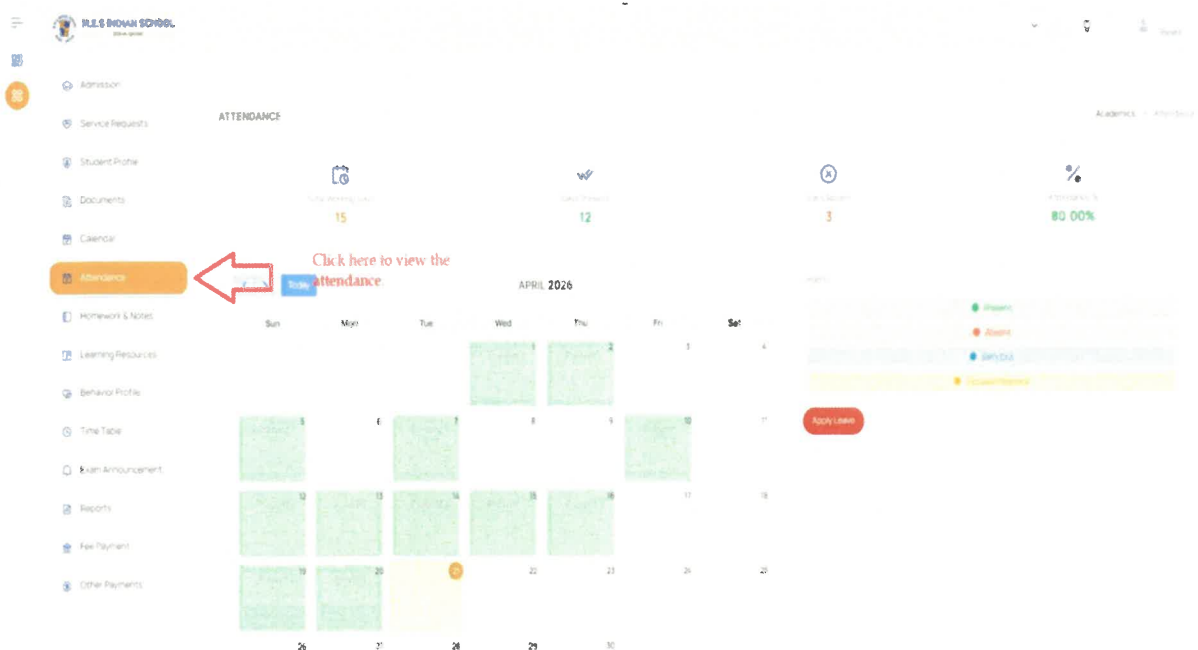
M.E.S INDIAN SCHOOL

Admission

Service Requests

Student Profile

Documents

Calendar

Attendance

Homework & Notes

Learning Resources

Behavior Profile

Time Table

Exam Announcement

Reports

Fee Payment

Other Payments

ATTENDANCE

Academics

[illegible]
15

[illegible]
12

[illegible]
3

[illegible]
80.00%

Click here to view the attendance

Today

APRIL 2026

| Sun | Mon | Tue | Wed | Thu | Fri | Sat |
|---|---|---|---|---|---|---|
| | | | 1 | 2 | 3 | 4 |
| 5 | 6 | 7 | 8 | 9 | 10 | 11 |
| 12 | 13 | 14 | 15 | 16 | 17 | 18 |
| 19 | 20 | 21 | 22 | 23 | 24 | 25 |
| 26 | 27 | 28 | 29 | 30 | | |

Present

Absent

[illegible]

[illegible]

Apply Leave